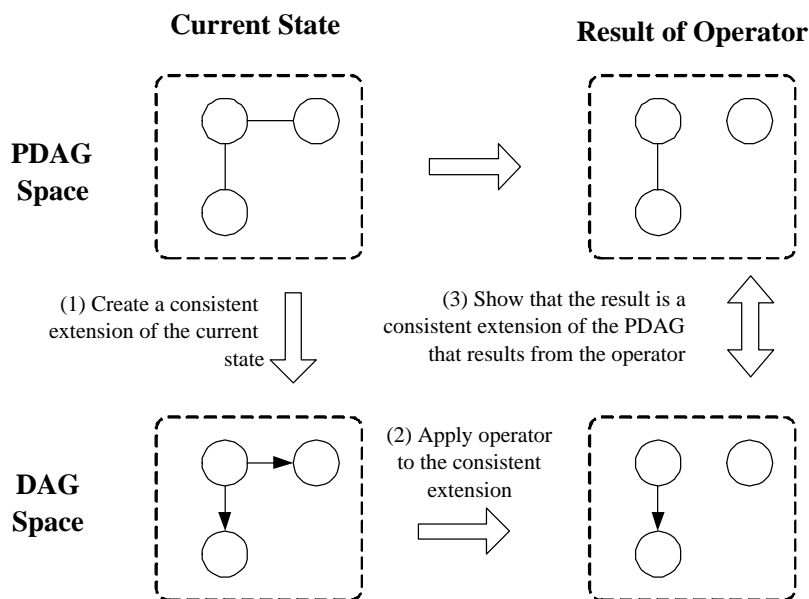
Current State

Result of Operator

PDAG Space

(1) Create a consistent extension of the current state

(3) Show that the result is a consistent extension of the PDAG that results from the operator

DAG Space

(2) Apply operator to the consistent extension